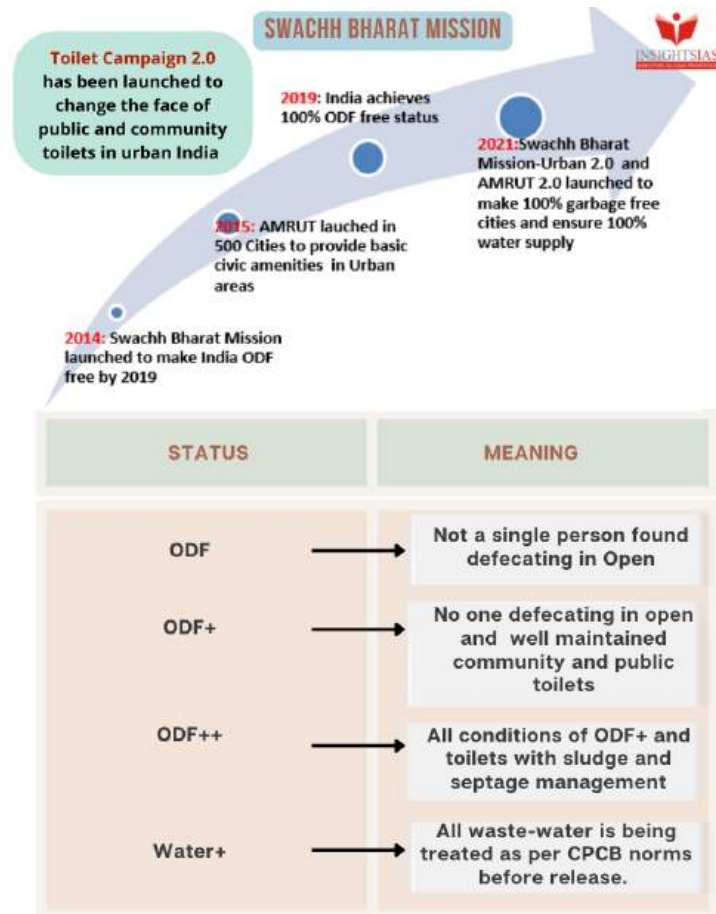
SWACHH BHARAT MISSION

INSIGHTSIAS

Toilet Campaign 2.0 has been launched to change the face of public and community toilets in urban India

2014: Swachh Bharat Mission launched to make India ODF free by 2019

2015: AMRUT lauched in 500 Cities to provide basic civic amenities in Urban areas

2019: India achieves 100% ODF free status

2021: Swachh Bharat Mission-Urban 2.0 and AMRUT 2.0 launched to make 100% garbage free cities and ensure 100% water supply

| STATUS | MEANING |
|---|---|
| ODF | Not a single person found defecating in Open |
| ODF+ | No one defecating in open and well maintained community and public toilets |
| ODF++ | All conditions of ODF+ and toilets with sludge and septage management |
| Water+ | All waste-water is being treated as per CPCB norms before release. |